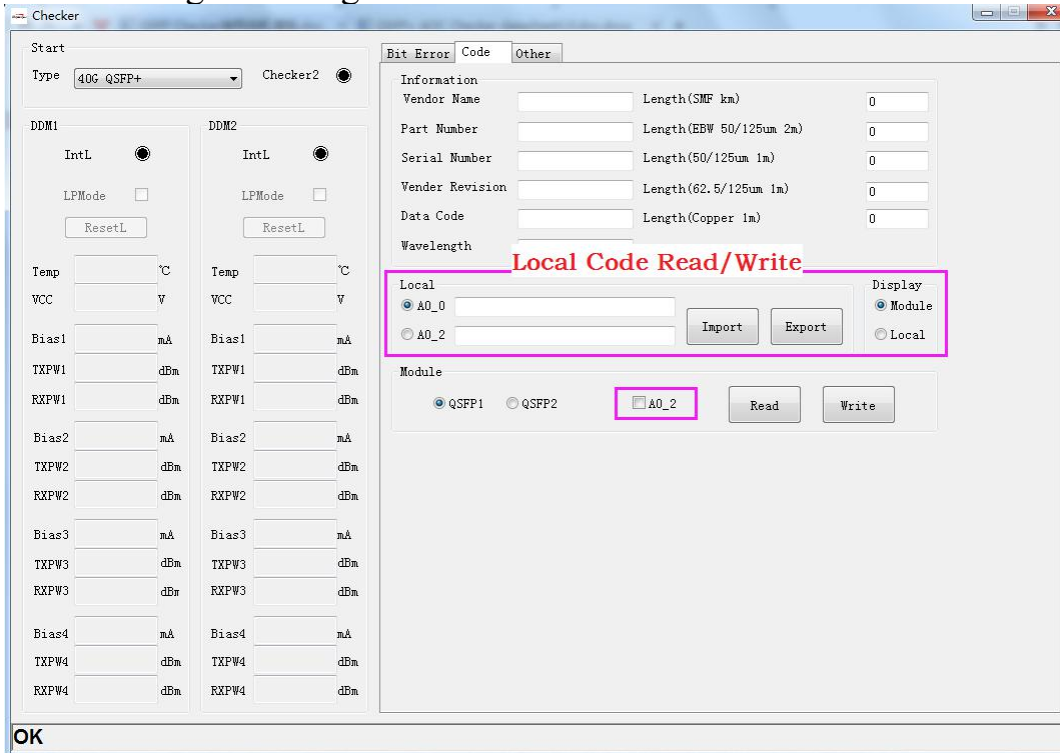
Checker

Start

Type 40G QSFP+

Checker2

DDM1

IntL

LPMode

ResetL

Temp ℃

VCC V

Bias1 mA

TXPW1 dBm

RXPW1 dBm

Bias2 mA

TXPW2 dBm

RXPW2 dBm

Bias3 mA

TXPW3 dBm

RXPW3 dBm

Bias4 mA

TXPW4 dBm

RXPW4 dBm

DDM2

IntL

LPMode

ResetL

Temp ℃

VCC V

Bias1 mA

TXPW1 dBm

RXPW1 dBm

Bias2 mA

TXPW2 dBm

RXPW2 dBm

Bias3 mA

TXPW3 dBm

RXPW3 dBm

Bias4 mA

TXPW4 dBm

RXPW4 dBm

Bit Error | Code | Other

Information

Vendor Name

Part Number

Serial Number

Vender Revision

Data Code

Wavelength

Length(SMF km) 0

Length(EBW 50/125um 2m) 0

Length(50/125um 1m) 0

Length(62.5/125um 1m) 0

Length(Copper 1m) 0

Local Code Read/Write

Local

A0_0

A0_2

Import

Export

Display

Module

Local

Module

QSFP1 QSFP2

A0_2

Read

Write

OK